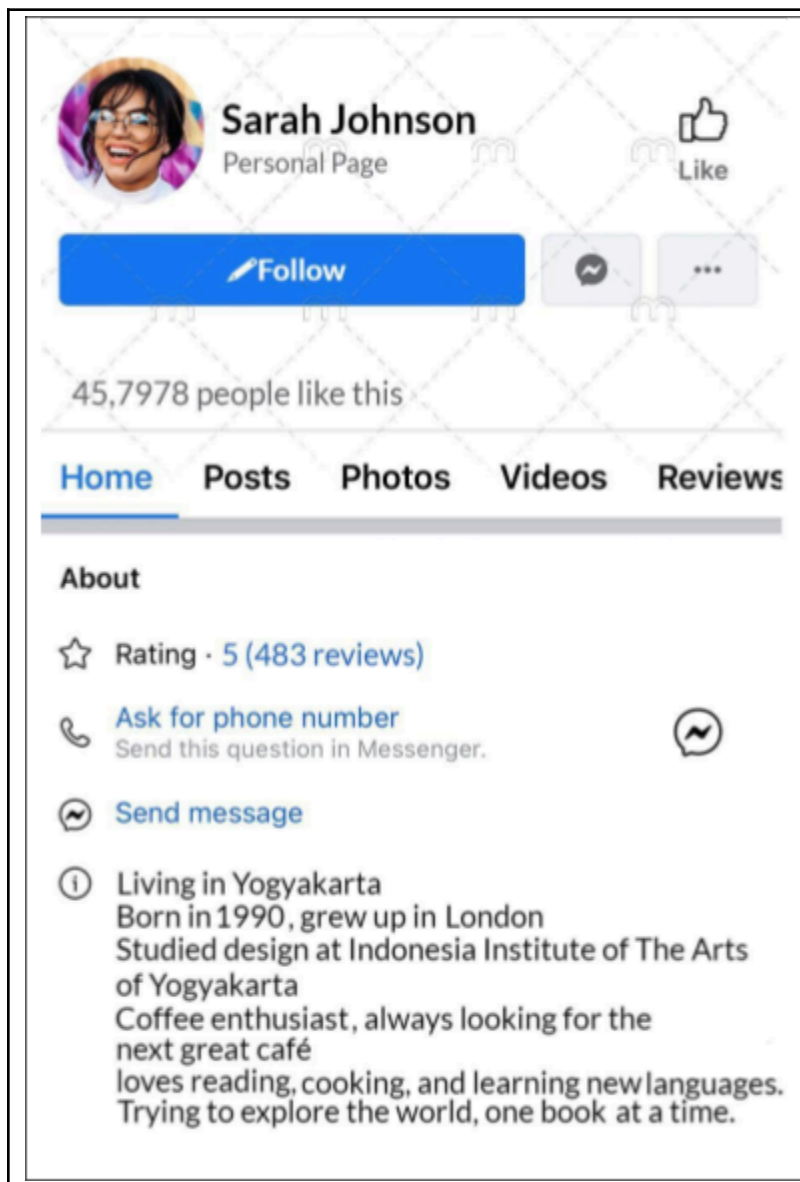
Sarah Johnson
Personal Page

Like

Follow

...

45,7978 people like this

Home Posts Photos Videos Reviews

About

Rating · 5 (483 reviews)

Ask for phone number
Send this question in Messenger.

Send message

Living in Yogyakarta
Born in 1990, grew up in London
Studied design at Indonesia Institute of The Arts of Yogyakarta
Coffee enthusiast, always looking for the next great café
loves reading, cooking, and learning new languages.
Trying to explore the world, one book at a time.